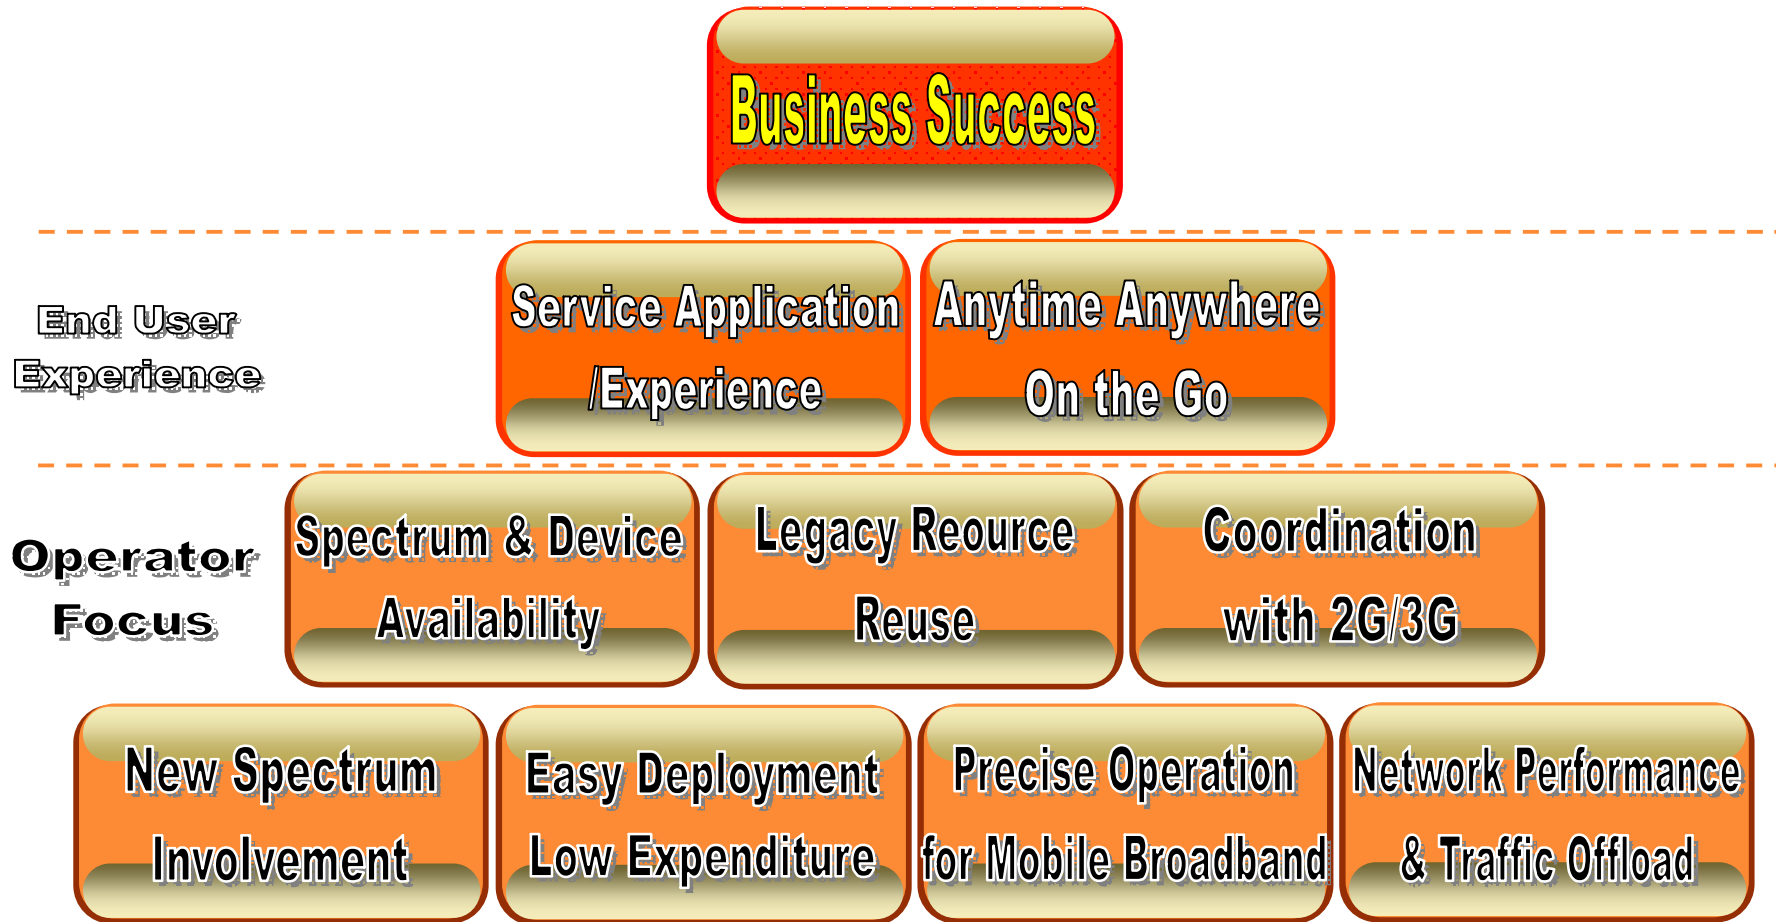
Business Success

End User Experience

Service Application /Experience

Anytime Anywhere On the Go

Operator Focus

Spectrum & Device Availability

Legacy Reource Reuse

Coordination with 2G/3G

New Spectrum Involvement

Easy Deployment Low Expenditure

Precise Operation for Mobile Broadband

Network Performance & Traffic Offload